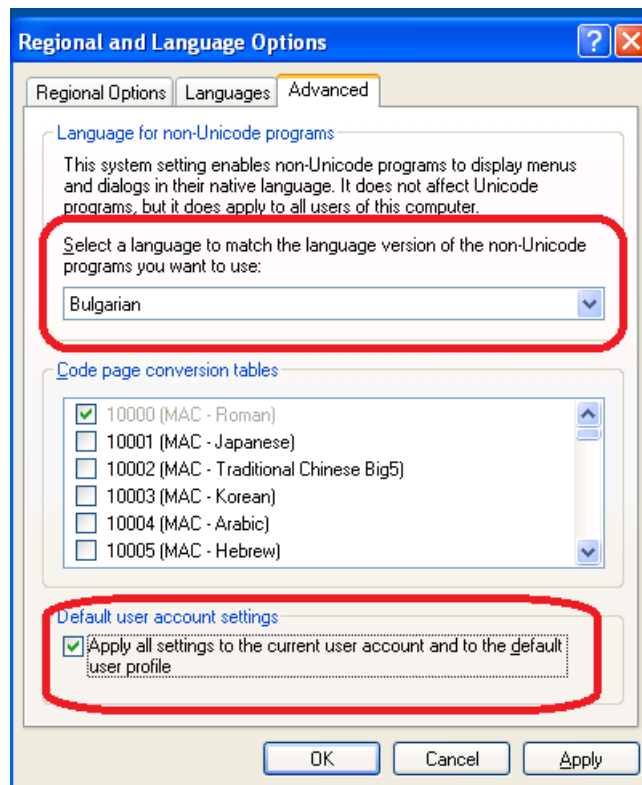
Regional and Language Options

Regional Options | Languages | Advanced

Language for non-Unicode programs

This system setting enables non-Unicode programs to display menus and dialogs in their native language. It does not affect Unicode programs, but it does apply to all users of this computer.

Select a language to match the language version of the non-Unicode programs you want to use:

Bulgarian

Code page conversion tables

10000 (MAC - Roman)
10001 (MAC - Japanese)
10002 (MAC - Traditional Chinese Big5)
10003 (MAC - Korean)
10004 (MAC - Arabic)
10005 (MAC - Hebrew)

Default user account settings

Apply all settings to the current user account and to the default user profile

OK Cancel Apply